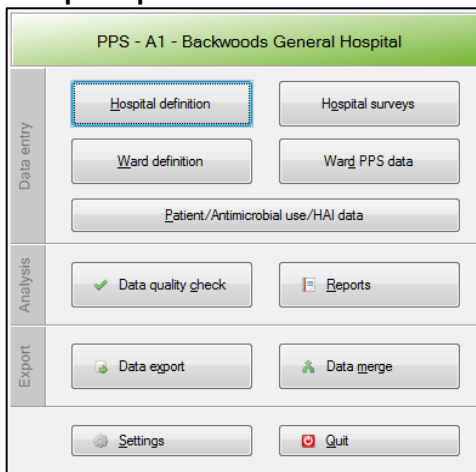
PPS - A1 - Backwoods General Hospital

Data entry

Hospital definition

Hospital surveys

Ward definition

Ward PPS data

Patient/Antimicrobial use/HAI data

Analysis

Data quality check

Reports

Export

Data export

Data merge

Settings

Quit